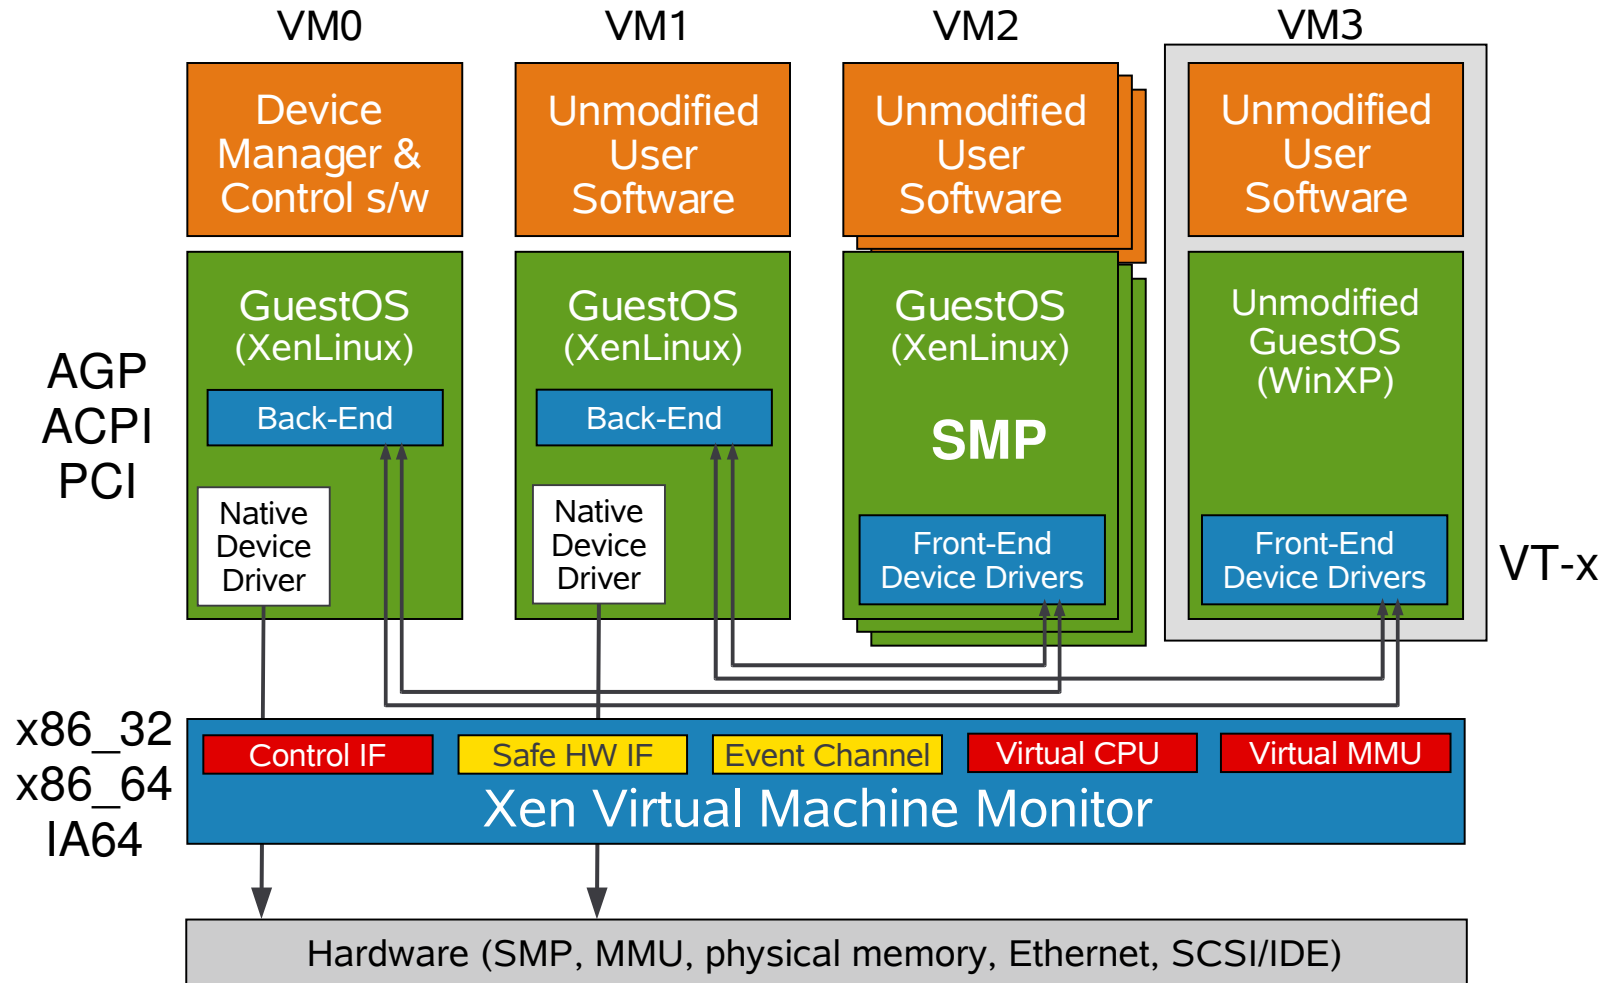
VM0

Device Manager & Control s/w

GuestOS (XenLinux)

Back-End

Native Device Driver

VM1

Unmodified User Software

GuestOS (XenLinux)

Back-End

Native Device Driver

VM2

Unmodified User Software

GuestOS (XenLinux)

SMP

Front-End Device Drivers

VM3

Unmodified User Software

Unmodified GuestOS (WinXP)

Front-End Device Drivers

AGP
ACPI
PCI

VT-x

x86_32
x86_64
IA64

Control IF

Safe HW IF

Event Channel

Virtual CPU

Virtual MMU

Xen Virtual Machine Monitor

Hardware (SMP, MMU, physical memory, Ethernet, SCSI/IDE)